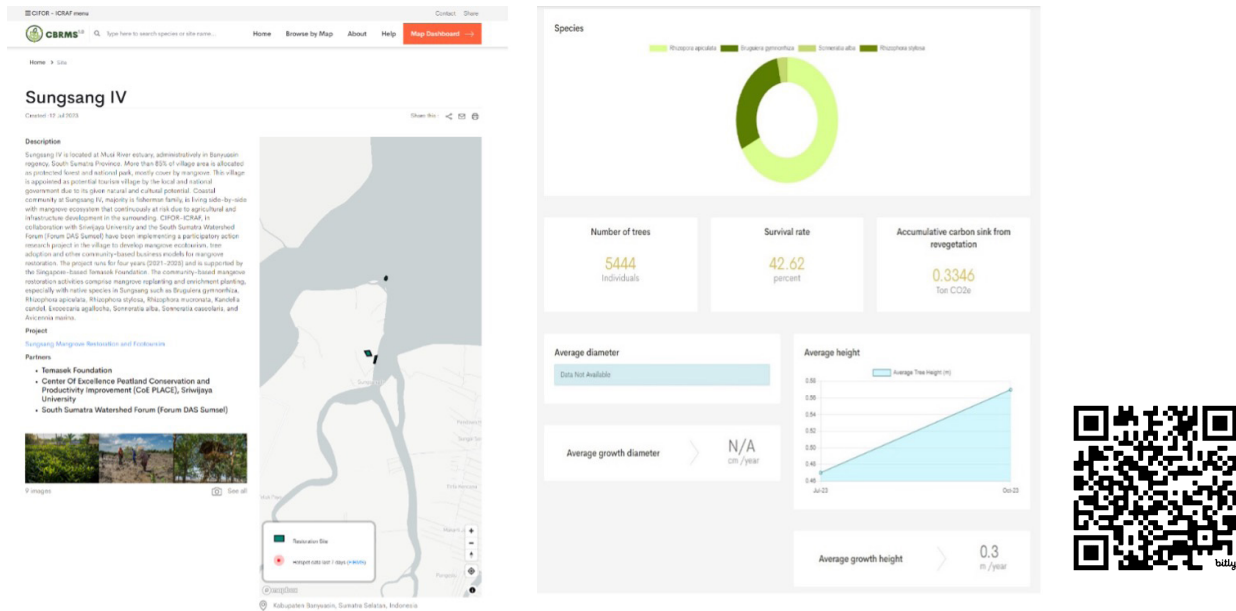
☰ CIFOR - ICRAF menu

Contact Share

CBRMS

Type here to search species or site name...

Home Browse by Map About Help Map Dashboard →

Home > Site

Sungsang IV

Created: 17 Jul 2023

Share this:

Description

Sungsang IV is located at Musi River estuary, administratively in Banyuasin regency, South Sumatra Province. More than 85% of village area is allocated as protected forest and national park, mostly cover by mangrove. This village is appointed as potential tourism village by the local and national government due to its given natural and cultural potential. Coastal community at Sungsang IV, majority is fisherman family, is living side-by-side with mangrove ecosystem that continuously at risk due to agricultural and infrastructure development in the surrounding. CIFOR-ICRAF, in collaboration with Sriwijaya University and the South Sumatra Watershed Forum (Forum DAS Sumsel) have been implementing a participatory action research project in the village to develop mangrove ecotourism, tree adoption and other community-based business models for mangrove restoration. The project runs for four years (2021-2025) and is supported by the Singapore-based Temasek Foundation. The community-based mangrove restoration activities comprise mangrove replanting and enrichment planting, especially with native species in Sungsang such as Bruguiera gymnorrhiza, Rhizophora apiculata, Rhizophora stylosa, Rhizophora mucronata, Kandelia candel, Excoecaria agallocha, Sonneratia alba, Sonneratia caseolaris, and Avicennia marina.

Project

Sungsang Mangrove Restoration and Ecotourism

Partners

• Temasek Foundation
• Center Of Excellence Peatland Conservation and Productivity Improvement (CoE PLACE), Sriwijaya University
• South Sumatra Watershed Forum (Forum DAS Sumsel)

9 images See all

Restoration Site

Hotspot data last 7 days (FIRMS)

©mapbox

Kabupaten Banyuasin, Sumatra Selatan, Indonesia

Species

Rhizophora apiculata Bruguiera gymnorrhiza Sonneratia alba Rhizophora stylosa

Number of trees
5444
Individuals

Survival rate
42.62
percent

Accumulative carbon sink from revegetation
0.3346
Ton CO2e

Average diameter
Data Not Available

Average height
Average Tree Height (m)
0.58
0.56
0.54
0.52
0.50
0.48
0.46
Jul-23 Oct-23

Average growth diameter
N/A
cm / year

Average growth height
0.3
m / year

bitly